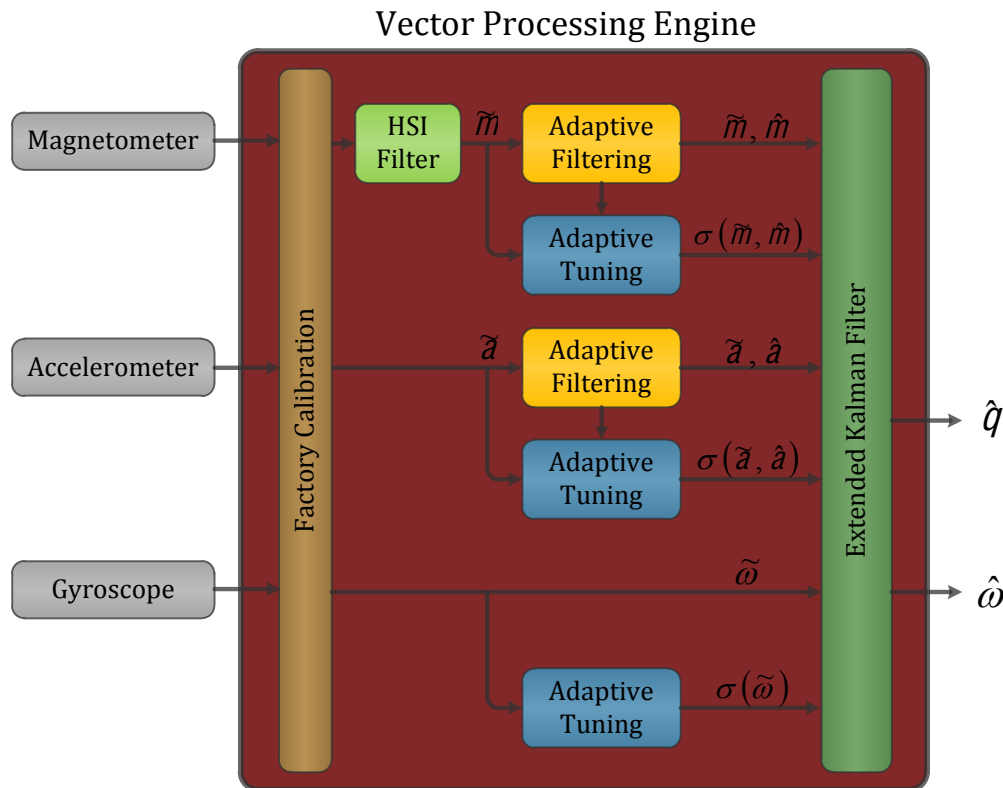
Vector Processing Engine

Magnetometer

Accelerometer

Gyroscope

Factory Calibration

HSI Filter

$\tilde{m}$

Adaptive Filtering

$\tilde{m}, \hat{m}$

Adaptive Tuning

$\sigma(\tilde{m}, \hat{m})$

$\tilde{a}$

Adaptive Filtering

$\tilde{a}, \hat{a}$

Adaptive Tuning

$\sigma(\tilde{a}, \hat{a})$

$\tilde{\omega}$

Adaptive Tuning

$\sigma(\tilde{\omega})$

Extended Kalman Filter

$\hat{q}$

$\hat{\omega}$